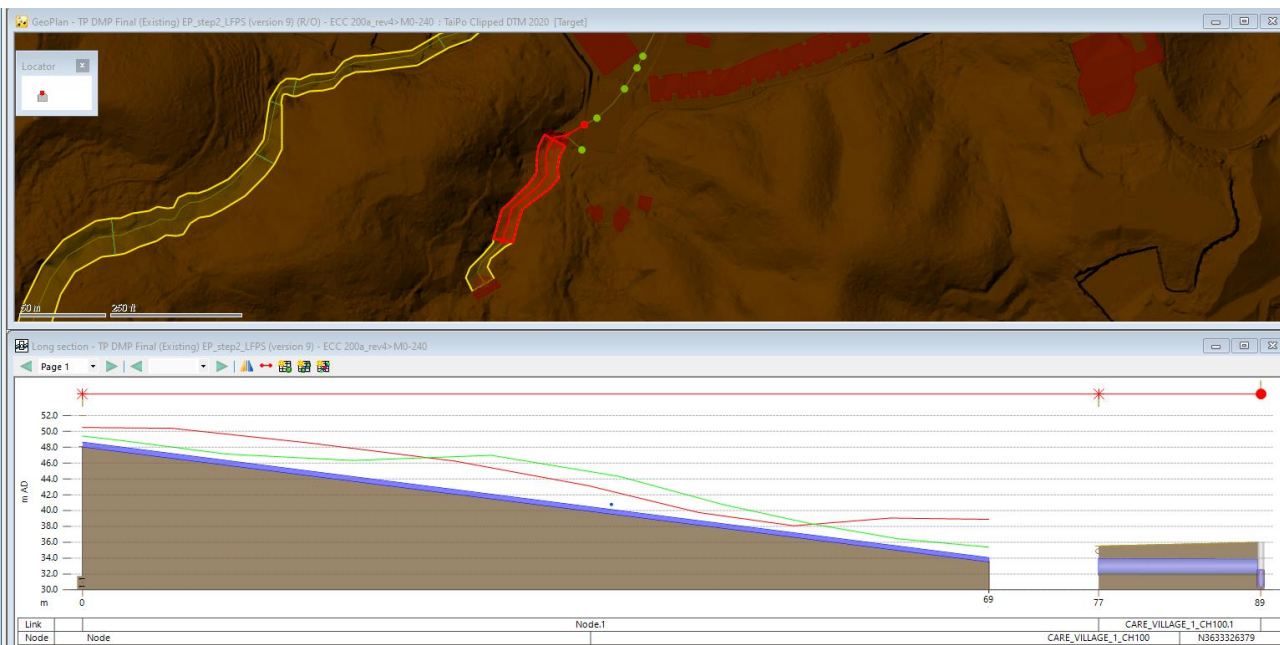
GeoPlan - TP DMP Final (Existing) EP_step2_LFPS (version 9) (R/O) - ECC 200a_rev4>M0-240 : TaiPo Clipped DTM 2020 [Target]

Locator

50 m
250 ft

Long section - TP DMP Final (Existing) EP_step2_LFPS (version 9) - ECC 200a_rev4>M0-240

Page 1

52.0
50.0
48.0
46.0
44.0
42.0
40.0
38.0
36.0
34.0
32.0
30.0
m AD
m
0
69
77
89

| Link | | Node.1 | | CARE_VILLAGE_1_CH100.1 |
|---|---|---|---|---|
| Node | Node | | CARE_VILLAGE_1_CH100 | N3633326379 |